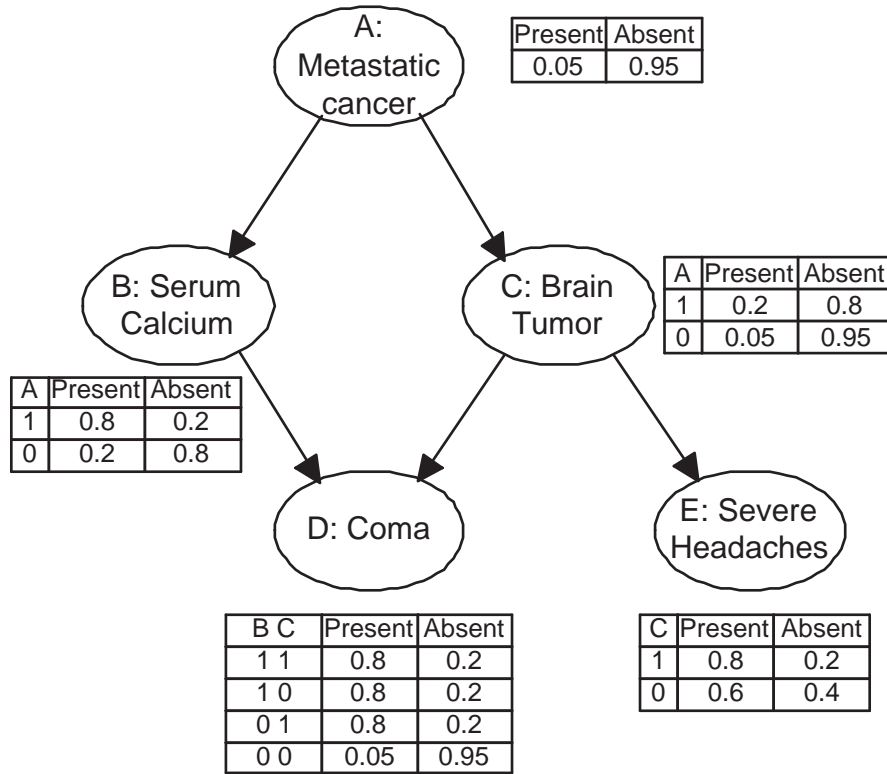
A: Metastatic cancer

| Present | Absent |
|---|---|
| 0.05 | 0.95 |

B: Serum Calcium

C: Brain Tumor

| A | Present | Absent |
|---|---|---|
| 1 | 0.2 | 0.8 |
| 0 | 0.05 | 0.95 |

| A | Present | Absent |
|---|---|---|
| 1 | 0.8 | 0.2 |
| 0 | 0.2 | 0.8 |

D: Coma

E: Severe Headaches

| B C | Present | Absent |
|---|---|---|
| 1 1 | 0.8 | 0.2 |
| 1 0 | 0.8 | 0.2 |
| 0 1 | 0.8 | 0.2 |
| 0 0 | 0.05 | 0.95 |

| C | Present | Absent |
|---|---|---|
| 1 | 0.8 | 0.2 |
| 0 | 0.6 | 0.4 |